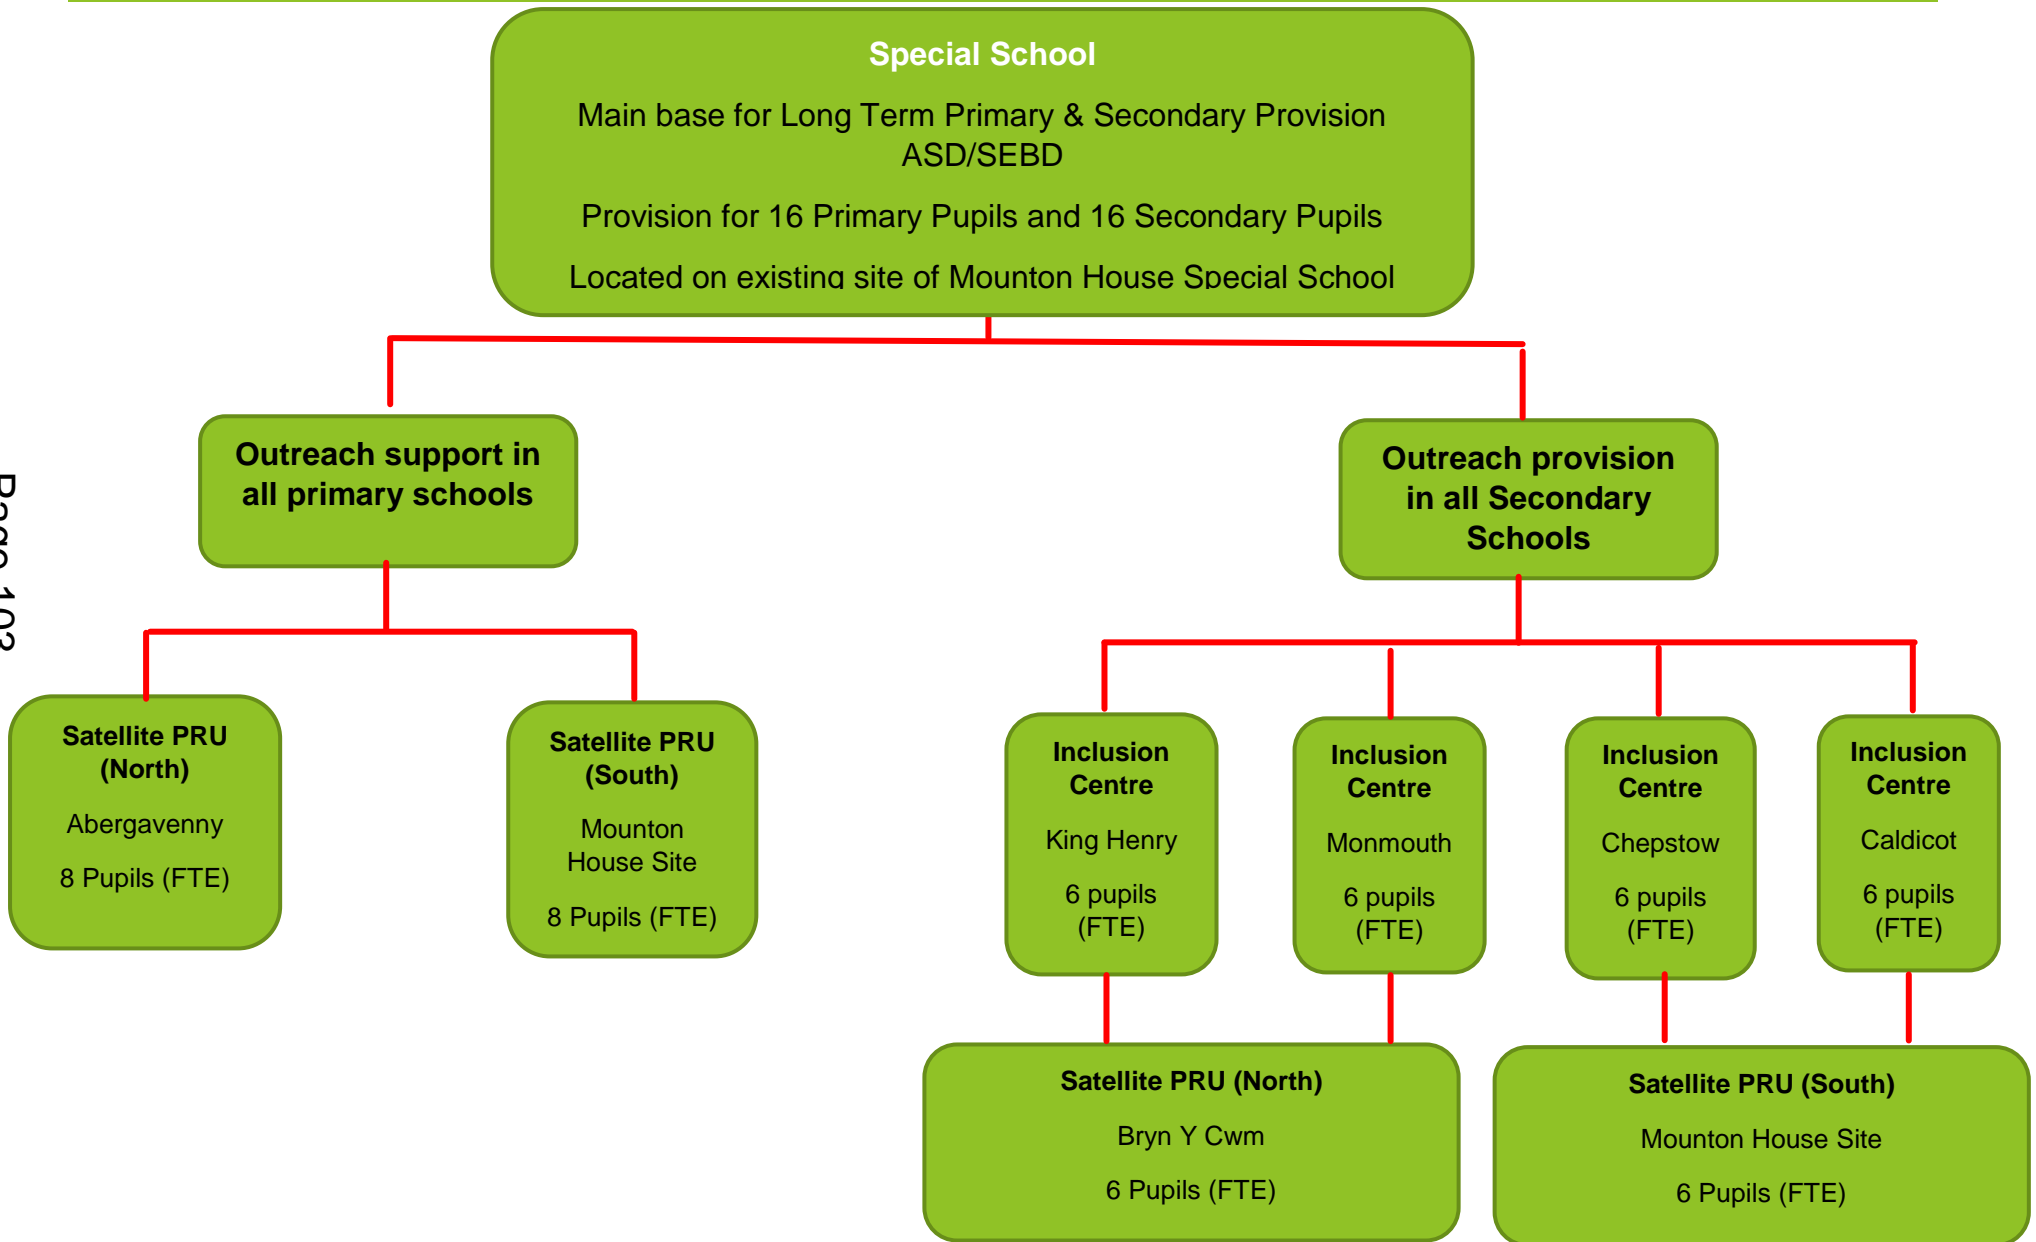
Special School

Main base for Long Term Primary & Secondary Provision ASD/SEBD

Provision for 16 Primary Pupils and 16 Secondary Pupils

Located on existing site of Mounton House Special School

Page 10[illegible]

Outreach support in all primary schools

Outreach provision in all Secondary Schools

Satellite PRU (North)

Abergavenny

8 Pupils (FTE)

Satellite PRU (South)

Mounton House Site

8 Pupils (FTE)

Inclusion Centre

King Henry

6 pupils (FTE)

Inclusion Centre

Monmouth

6 pupils (FTE)

Inclusion Centre

Chepstow

6 pupils (FTE)

Inclusion Centre

Caldicot

6 pupils (FTE)

Satellite PRU (North)

Bryn Y Cwm

6 Pupils (FTE)

Satellite PRU (South)

Mounton House Site

6 Pupils (FTE)